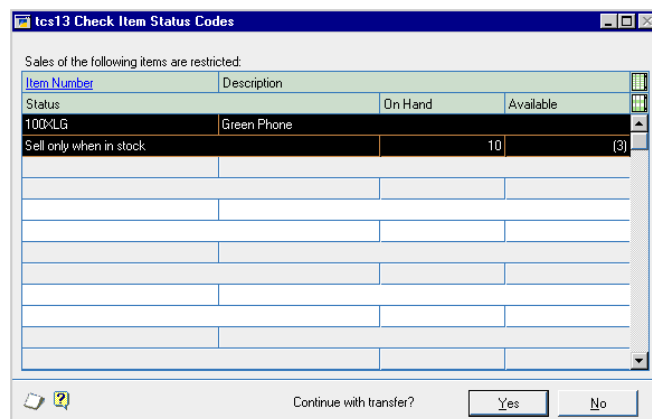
tcs13 Check Item Status Codes

Sales of the following items are restricted:

| Item Number | Description | | |
|---|---|---|---|
| Status | | On Hand | Available |
| 100XLG | Green Phone | | |
| Sell only when in stock | | 10 | (3) |

Continue with transfer?

Yes

No